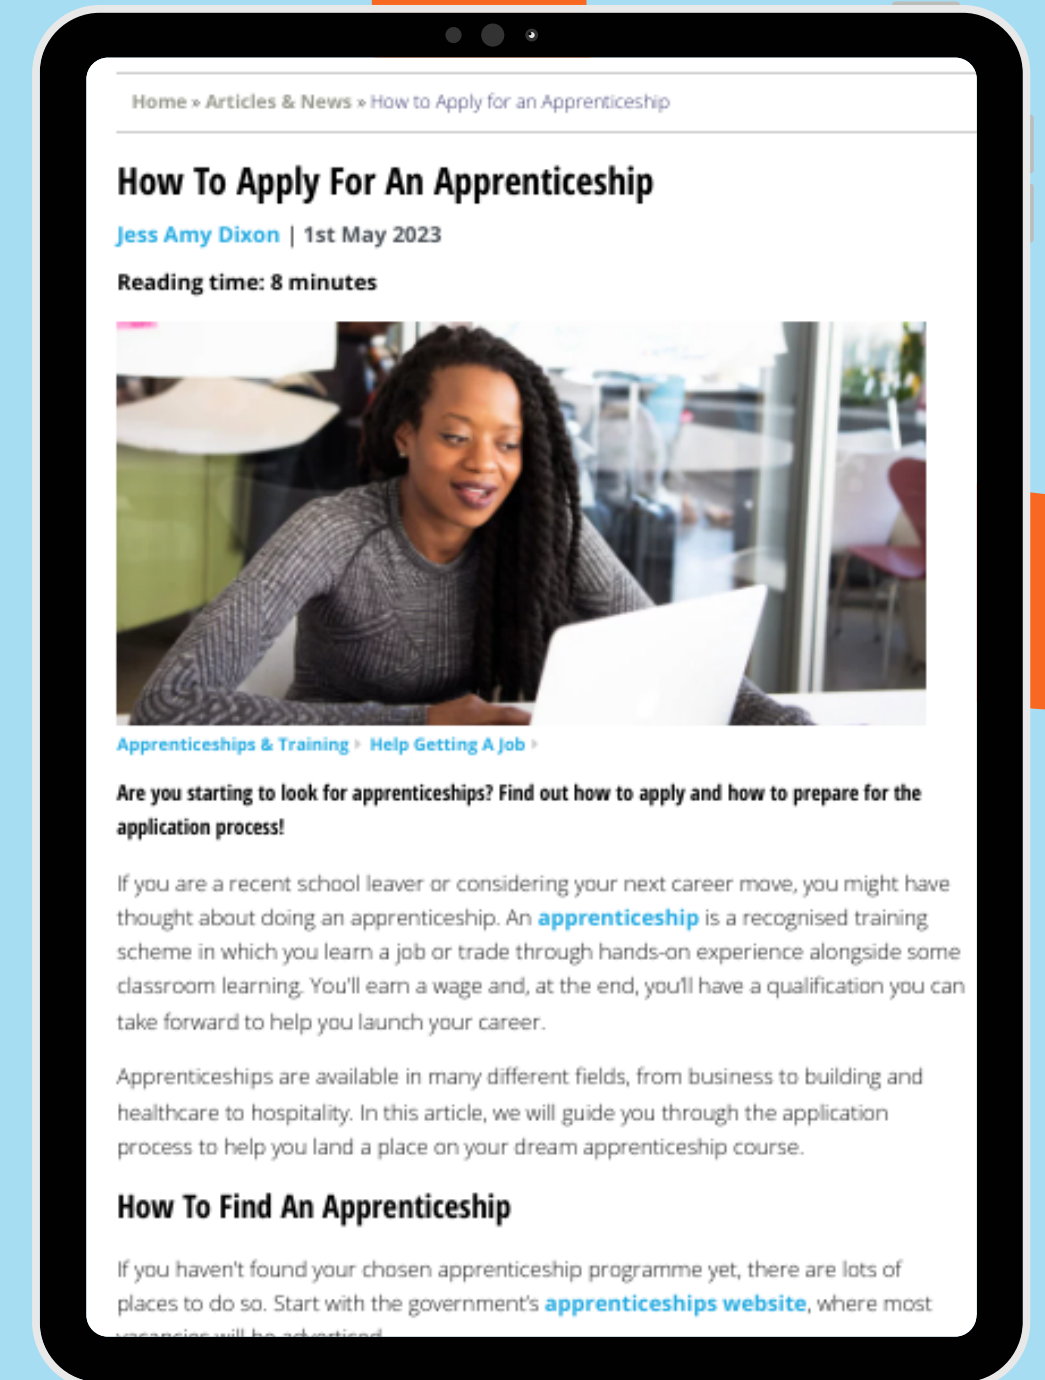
Home » Articles & News » How to Apply for an Apprenticeship

How To Apply For An Apprenticeship

Jess Amy Dixon | 1st May 2023

Reading time: 8 minutes

Apprenticeships & Training Help Getting A Job

Are you starting to look for apprenticeships? Find out how to apply and how to prepare for the application process!

If you are a recent school leaver or considering your next career move, you might have thought about doing an apprenticeship. An apprenticeship is a recognised training scheme in which you learn a job or trade through hands-on experience alongside some classroom learning. You'll earn a wage and, at the end, you'll have a qualification you can take forward to help you launch your career.

Apprenticeships are available in many different fields, from business to building and healthcare to hospitality. In this article, we will guide you through the application process to help you land a place on your dream apprenticeship course.

How To Find An Apprenticeship

If you haven't found your chosen apprenticeship programme yet, there are lots of places to do so. Start with the government's apprenticeships website, where most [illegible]